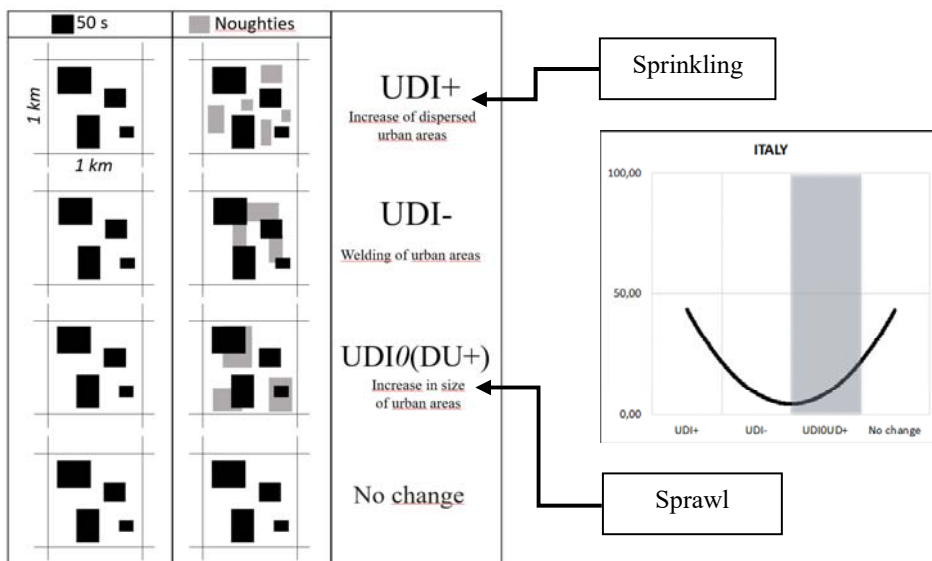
| 50 s | Noughties | |
|---|---|---|
| 1 km / 1 km | | UDI+ Increase of dispersed urban areas |
| | | UDI- Welding of urban areas |
| | | UDI$\theta$(DU+) Increase in size of urban areas |
| | | No change |

Sprinkling

Sprawl

ITALY

100,00

50,00

0,00

UDI+ UDI- UDI0UD+ No change